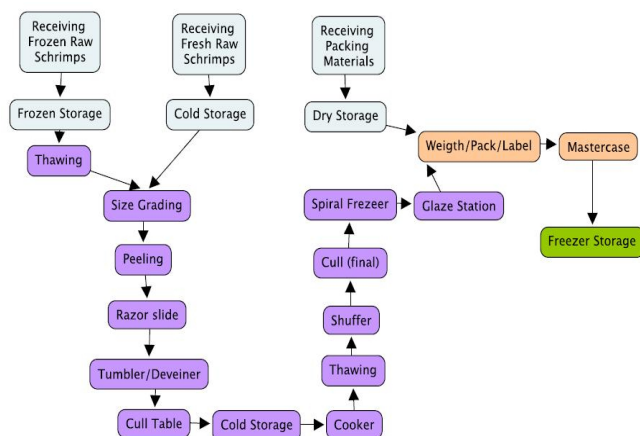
Receiving Frozen Raw Schrimps

Receiving Fresh Raw Schrimps

Receiving Packing Materials

Frozen Storage

Cold Storage

Dry Storage

Weigth/Pack/Label

Mastercase

Thawing

Size Grading

Spiral Frezeer

Glaze Station

Freezer Storage

Peeling

Cull (final)

Razor slide

Shuffer

Tumbler/Deveiner

Thawing

Cull Table

Cold Storage

Cooker